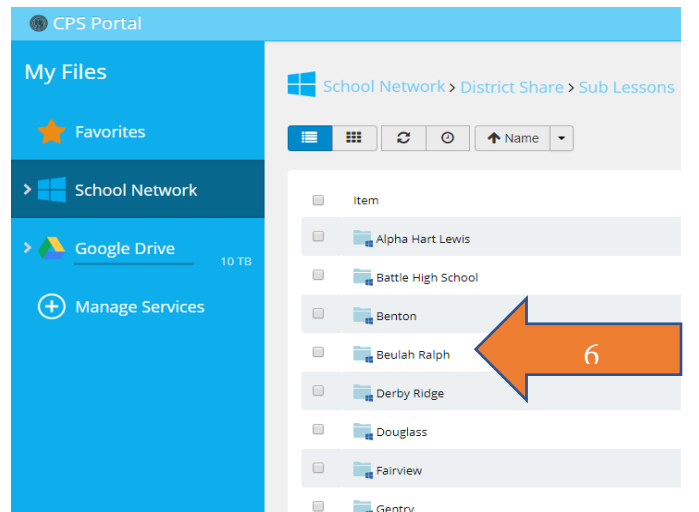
CPS Portal

My Files

Favorites

School Network

Google Drive

10 TB

Manage Services

School Network > District Share > Sub Lessons

Name

Item

Alpha Hart Lewis

Battle High School

Benton

Beulah Ralph

Derby Ridge

Douglass

Fairview

Gentry

6